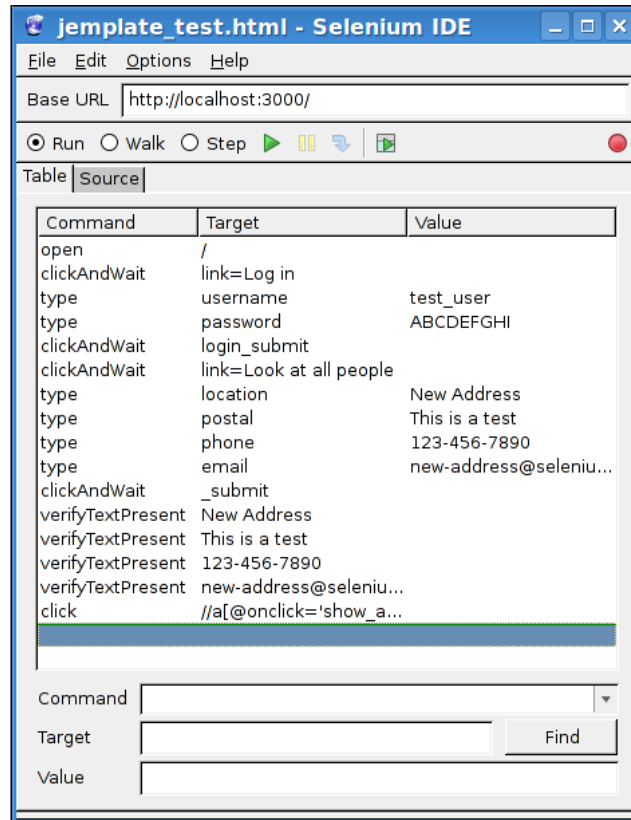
jemplate_test.html - Selenium IDE

File Edit Options Help

Base URL http://localhost:3000/

Run Walk Step

Table Source

| Command | Target | Value |
|---|---|---|
| open | / | |
| clickAndWait | link=Log in | |
| type | username | test_user |
| type | password | ABCDEFGHI |
| clickAndWait | login_submit | |
| clickAndWait | link=Look at all people | |
| type | location | New Address |
| type | postal | This is a test |
| type | phone | 123-456-7890 |
| type | email | new-address@seleniu... |
| clickAndWait | _submit | |
| verifyTextPresent | New Address | |
| verifyTextPresent | This is a test | |
| verifyTextPresent | 123-456-7890 | |
| verifyTextPresent | new-address@seleniu... | |
| click | //a[@onclick='show_a... | |

Command

Target Find

Value